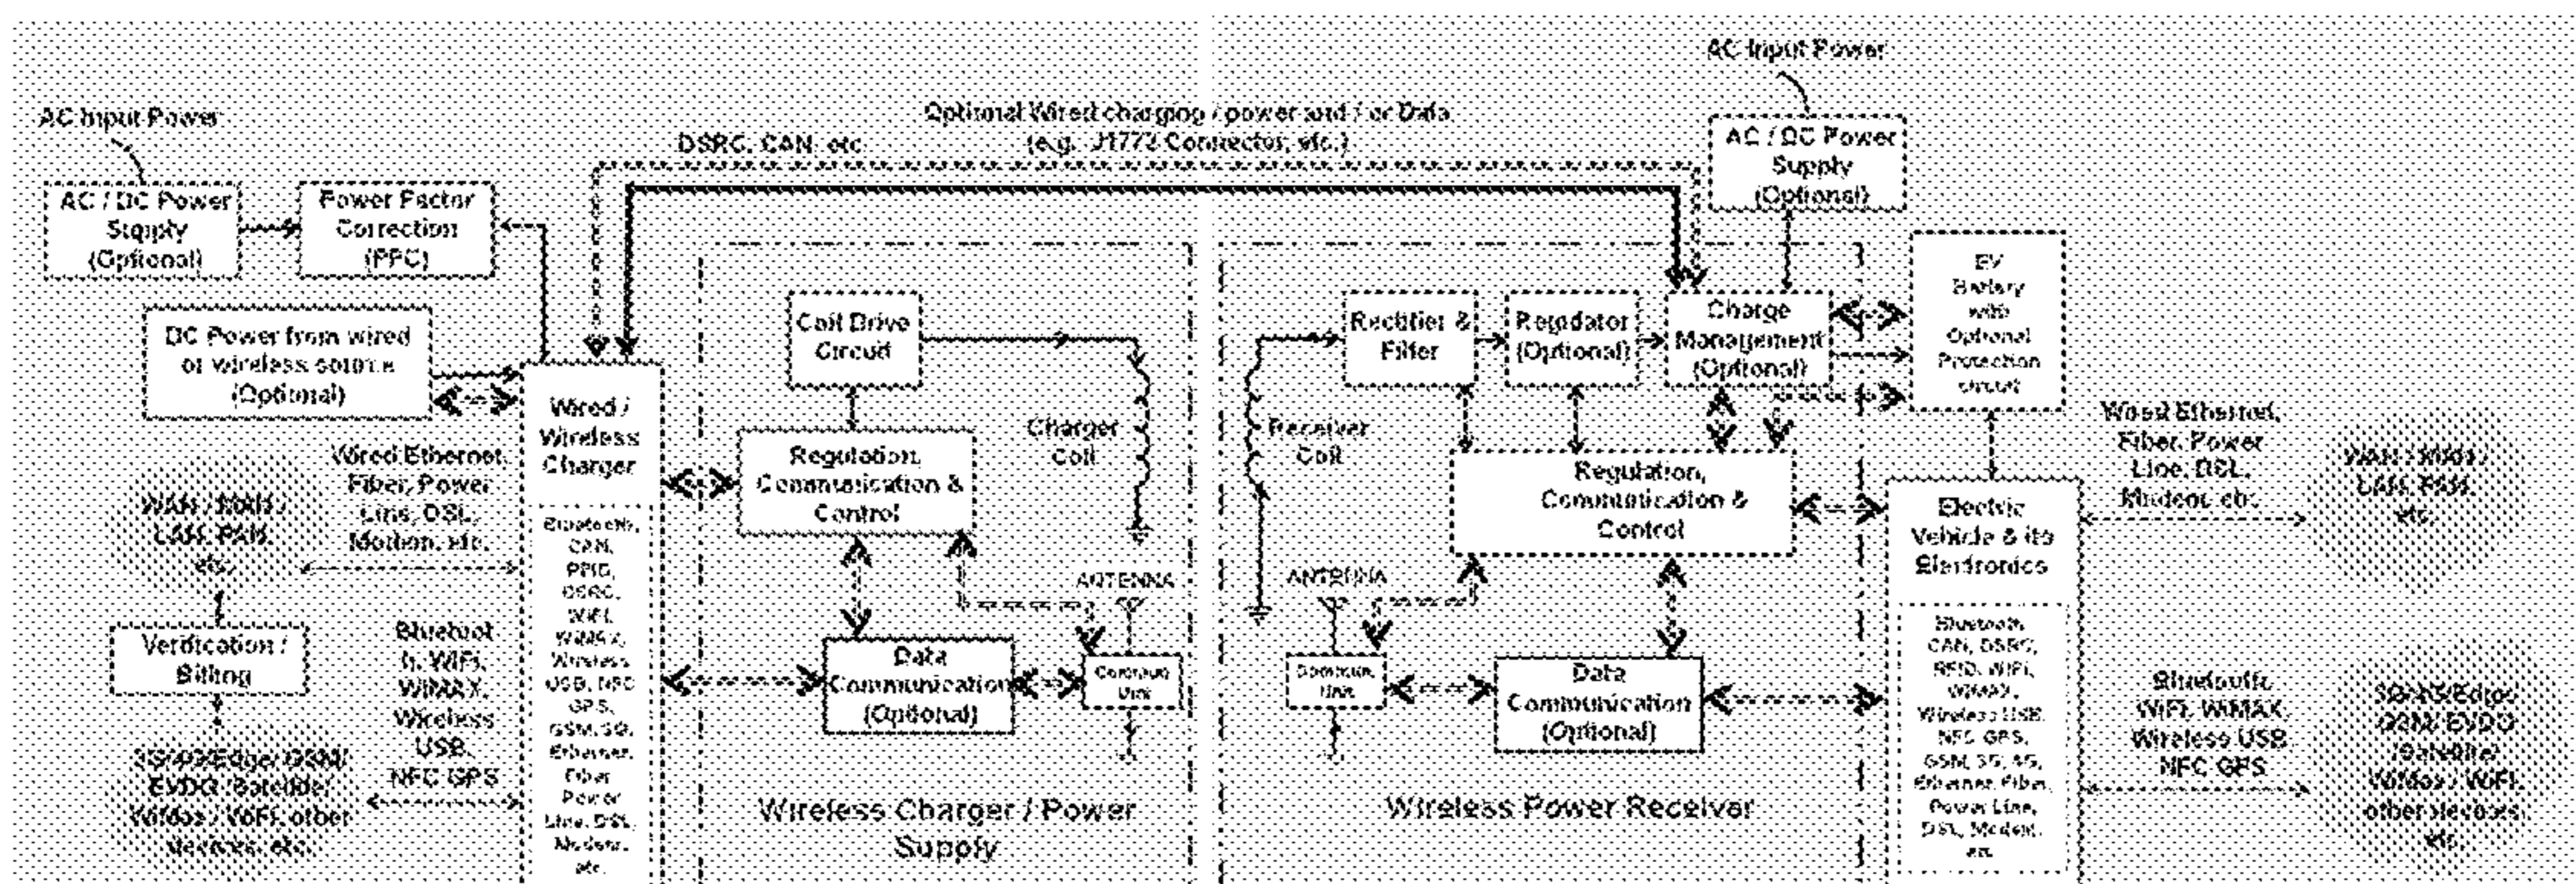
AC Input Power

AC Input Power

Optional Wired charging / power and / or Data
(e.g. J1772 Connector, etc.)

DSRC, CAN, etc.

AC / DC Power Supply (Optional)

Power Factor Correction (PFC)

AC / DC Power Supply (Optional)

DC Power from wired or wireless source (Optional)

Wired / Wireless Charger

Coil Drive Circuit

Charger Coil

Regulation, Communication & Control

Rectifier & Filter

Regulator (Optional)

Charge Management (Optional)

EV Battery with Optional Protection circuit

Receiver Coil

Regulation, Communication & Control

Wired Ethernet, Fiber, Power Line, DSL, Modem, etc.

Wired Ethernet, Fiber, Power Line, DSL, Motion, etc.

WAN / MAN / LAN, PAN, etc.

WAN / MAN / LAN, PAN, etc.

Electric Vehicle & its Electronics

Bluetooth, CAN, RFID, DSRC, WiFi, WiMAX, Wireless USB, NFC GPS, GSM, 3G, Ethernet, Fiber, Power Line, DSL, Modem, etc.

ANTENNA

ANTENNA

Verification / Billing

Bluetooth, WiFi, WiMAX, Wireless USB, NFC GPS

Data Communication (Optional)

Commun. Unit

Commun. Unit

Data Communication (Optional)

Bluetooth, CAN, DSRC, RFID, WiFi, WiMAX, Wireless USB, NFC GPS, GSM, 3G, 4G, Ethernet, Fiber, Power Line, DSL, Modem, etc.

Bluetooth, WiFi, WiMAX, Wireless USB, NFC GPS

3G/4G/Edge/GSM/ EVDO /Satellite/ WiMax / WiFi, other services, etc.

3G/4G/Edge/ GSM/ EVDO /Satellite/ WiMax / WiFi, other services, etc.

Wireless Charger / Power Supply

Wireless Power Receiver